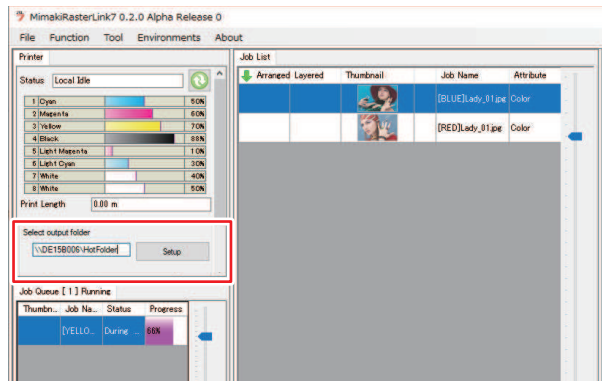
MimakiRasterLink7 0.2.0 Alpha Release 0

File Function Tool Environments About

Printer

Status: Local Idle

| | | |
|---|---|---|
| 1 | Cyan | 50% |
| 2 | Magenta | 60% |
| 3 | Yellow | 70% |
| 4 | Black | 88% |
| 5 | Light Magenta | 10% |
| 6 | Light Cyan | 30% |
| 7 | White | 40% |
| 8 | White | 50% |

Print Length 0.00 m

Select output folder

\\DE15B006\HotFolder

Setup

Job Queue [ 1 ] Running

| Thumbn... | Job Na... | Status | Progress |
|---|---|---|---|
| | [YELLO... | During ... | 66% |

Job List

| Arranged | Layered | Thumbnail | Job Name | Attribute |
|---|---|---|---|---|
| | | | [BLUE]Lady_01.jpg | Color |
| | | | [RED]Lady_01.jpg | Color |